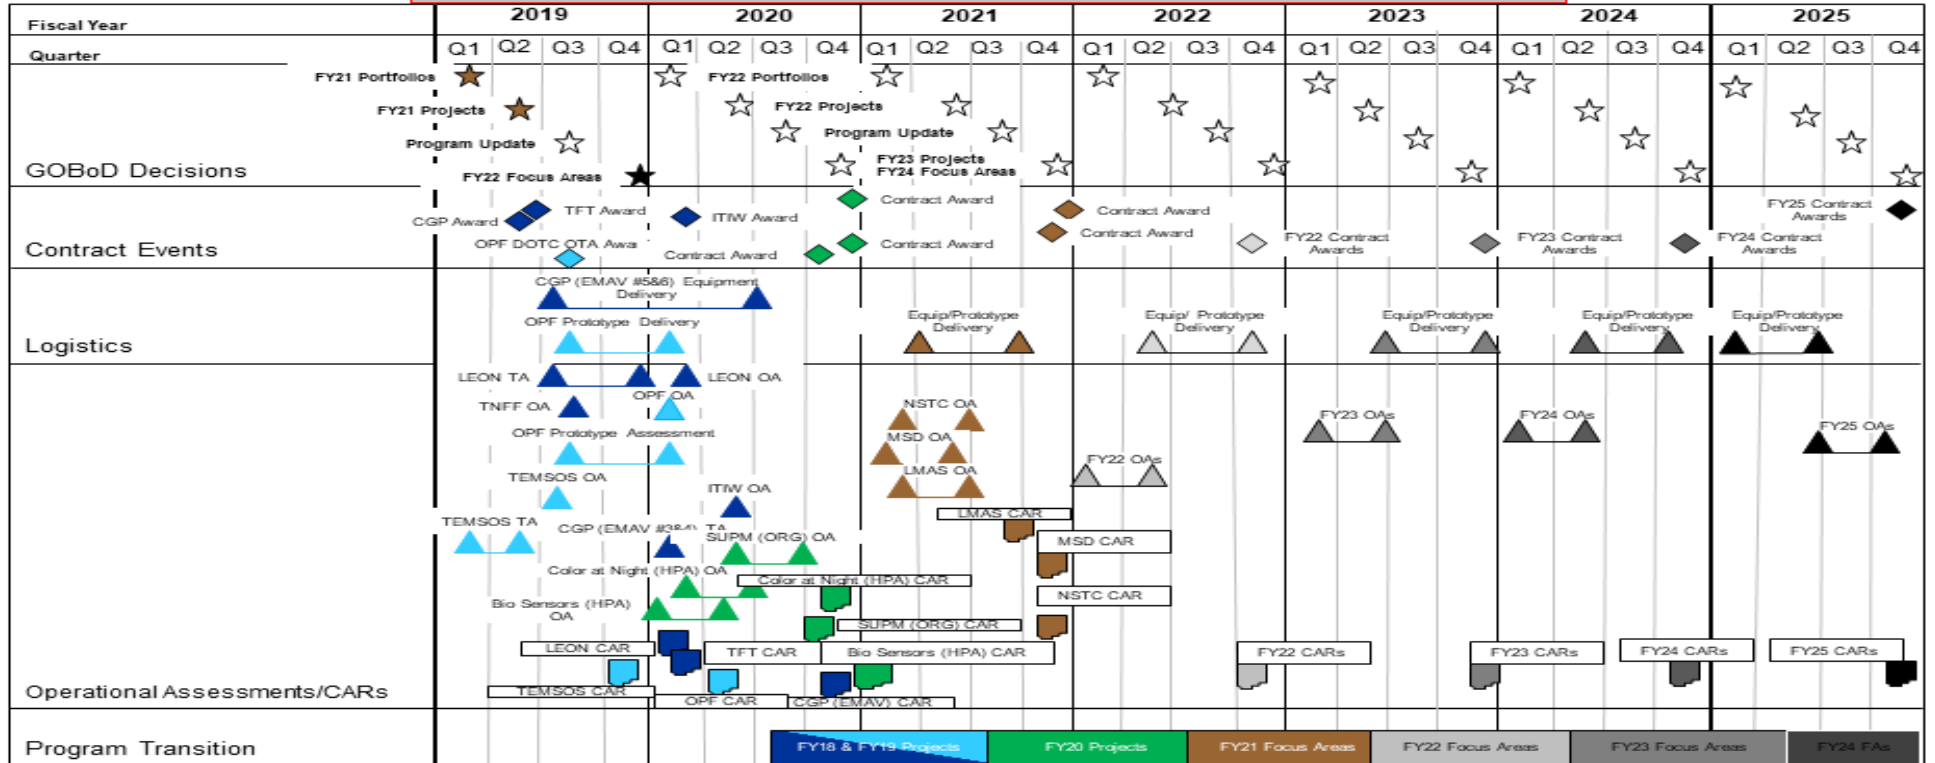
Fiscal Year
Quarter

| 2019 | | | | 2020 | | | | 2021 | | | | 2022 | | | | 2023 | | | | 2024 | | | | 2025 | | | |
|---|---|---|---|---|---|---|---|---|---|---|---|---|---|---|---|---|---|---|---|---|---|---|---|---|---|---|---|
| Q1 | Q2 | Q3 | Q4 | Q1 | Q2 | Q3 | Q4 | Q1 | Q2 | Q3 | Q4 | Q1 | Q2 | Q3 | Q4 | Q1 | Q2 | Q3 | Q4 | Q1 | Q2 | Q3 | Q4 | Q1 | Q2 | Q3 | Q4 |

GOBoD Decisions
FY21 Portfolios
FY21 Projects
Program Update
FY22 Focus Areas
FY22 Portfolios
FY22 Projects
Program Update
FY23 Projects
FY24 Focus Areas

Contract Events
CGP Award
TFT Award
ITIW Award
OPF DOTC OTA Awa
Contract Award
Contract Award
Contract Award
Contract Award
Contract Award
FY22 Contract Awards
FY23 Contract Awards
FY24 Contract Awards
FY25 Contract Awards

Logistics
CGP (EMAV #5&6) Equipment Delivery
OPF Prototype Delivery
Equip/Prototype Delivery
Equip/ Prototype Delivery
Equip/Prototype Delivery
Equip/Prototype Delivery
Equip/Prototype Delivery

Operational Assessments/CARs
LEON TA
LEON OA
TNFF OA
OPF OA
OPF Prototype Assessment
TEMSOS OA
ITIW OA
TEMSOS TA
CGP (EMAV #3&4) TA
SUPM (ORG) OA
Color at Night (HPA) OA
Bio Sensors (HPA) OA
NSTC OA
MSD OA
LMAS OA
LMAS CAR
MSD CAR
NSTC CAR
Color at Night (HPA) CAR
SUPM (ORG) CAR
LEON CAR
TFT CAR
Bio Sensors (HPA) CAR
TEMSOS CAR
OPF CAR
CGP (EMAV) CAR
FY22 OAs
FY23 OAs
FY24 OAs
FY25 OAs
FY22 CARs
FY23 CARs
FY24 CARs
FY25 CARs

Program Transition
FY18 & FY19 Projects
FY20 Projects
FY21 Focus Areas
FY22 Focus Areas
FY23 Focus Areas
FY24 FAs